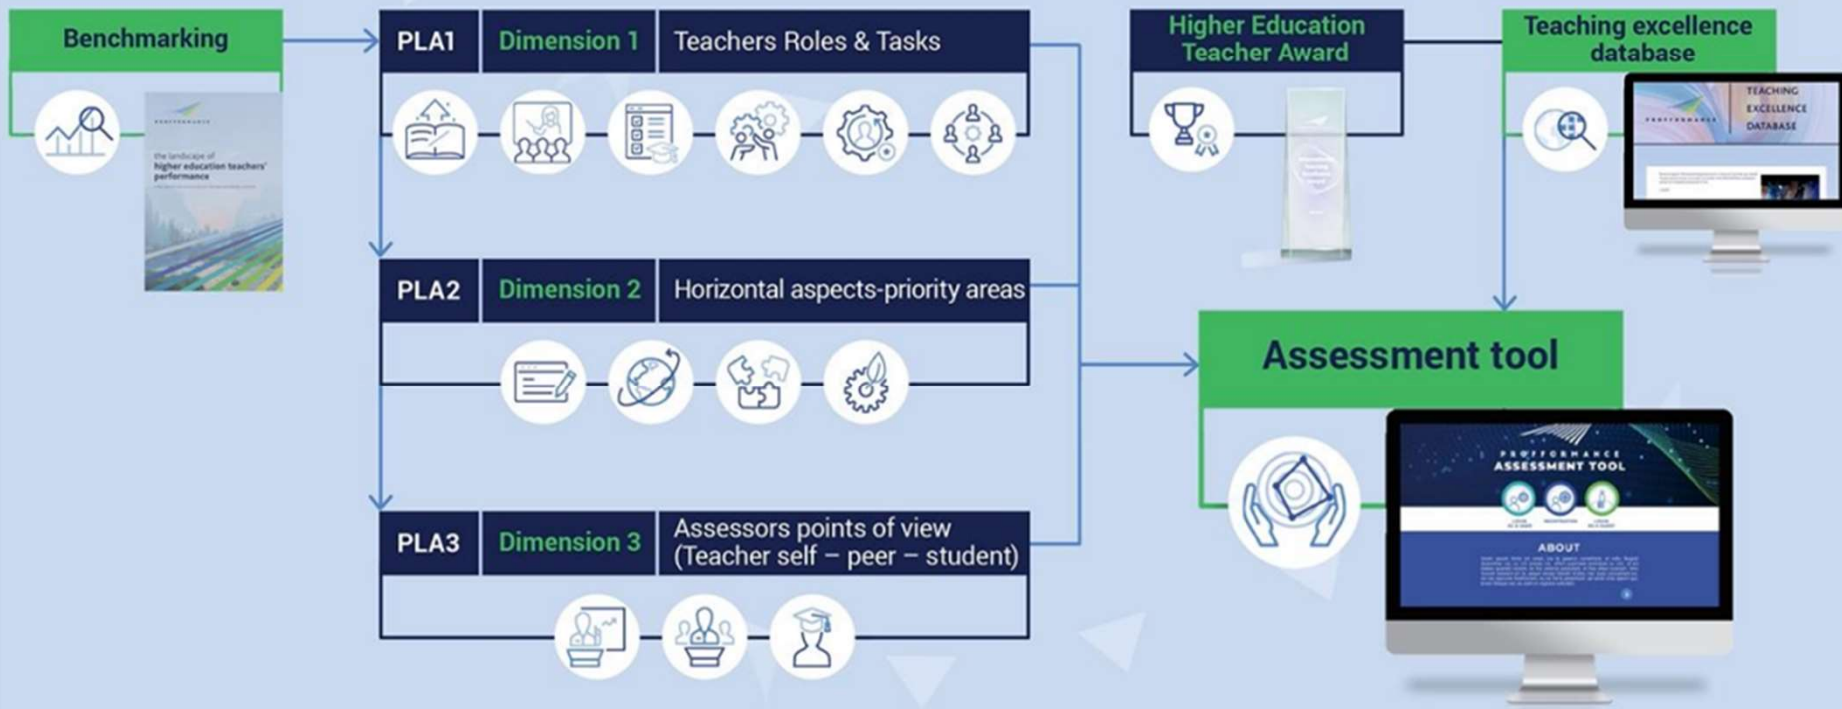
Benchmarking

PROFFORMANCE

the landscape of higher education teachers' performance

PLA1 | Dimension 1 | Teachers Roles & Tasks

PLA2 | Dimension 2 | Horizontal aspects-priority areas

PLA3 | Dimension 3 | Assessors points of view (Teacher self – peer – student)

Higher Education Teacher Award

Teaching excellence database

TEACHING EXCELLENCE DATABASE

Assessment tool

PROFFORMANCE ASSESSMENT TOOL

ABOUT

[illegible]